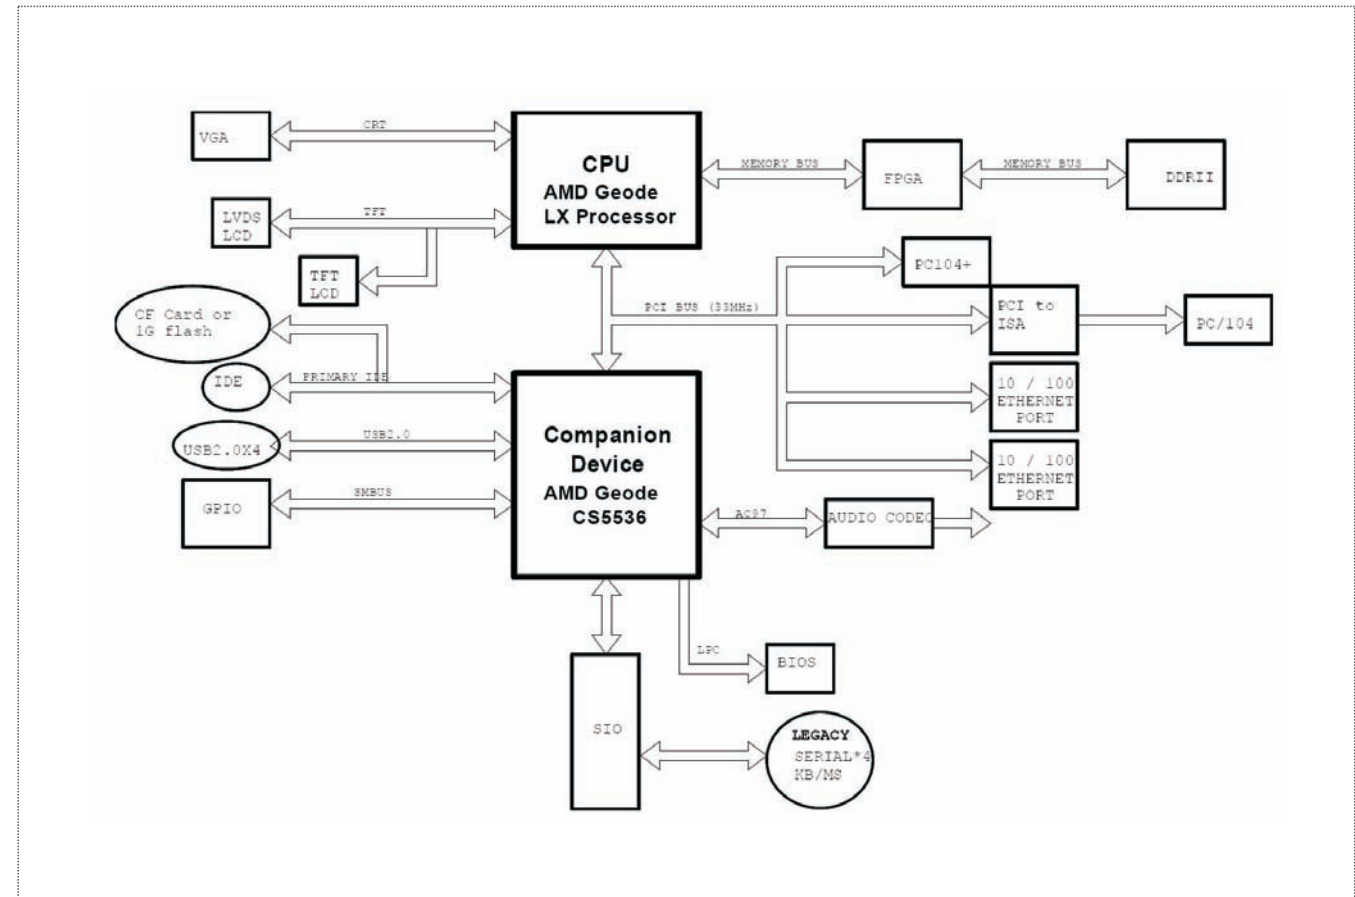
VGA

CRT

CPU
AMD Geode
LX Processor

MEMORY BUS

FPGA

MEMORY BUS

DDRII

LVDS
LCD

TFT

TFT
LCD

PC104+

CF Card or
1G flash

PCI BUS (33MHz)

PCI to
ISA

PC/104

IDE

PRIMARY IDE

10 / 100
ETHERNET
PORT

USB2.0X4

USB2.0

Companion
Device
AMD Geode
CS5536

10 / 100
ETHERNET
PORT

GPIO

SMBUS

AC97

AUDIO CODEC

LPC

BIOS

SIO

LEGACY
SERIAL*4
KB/MS